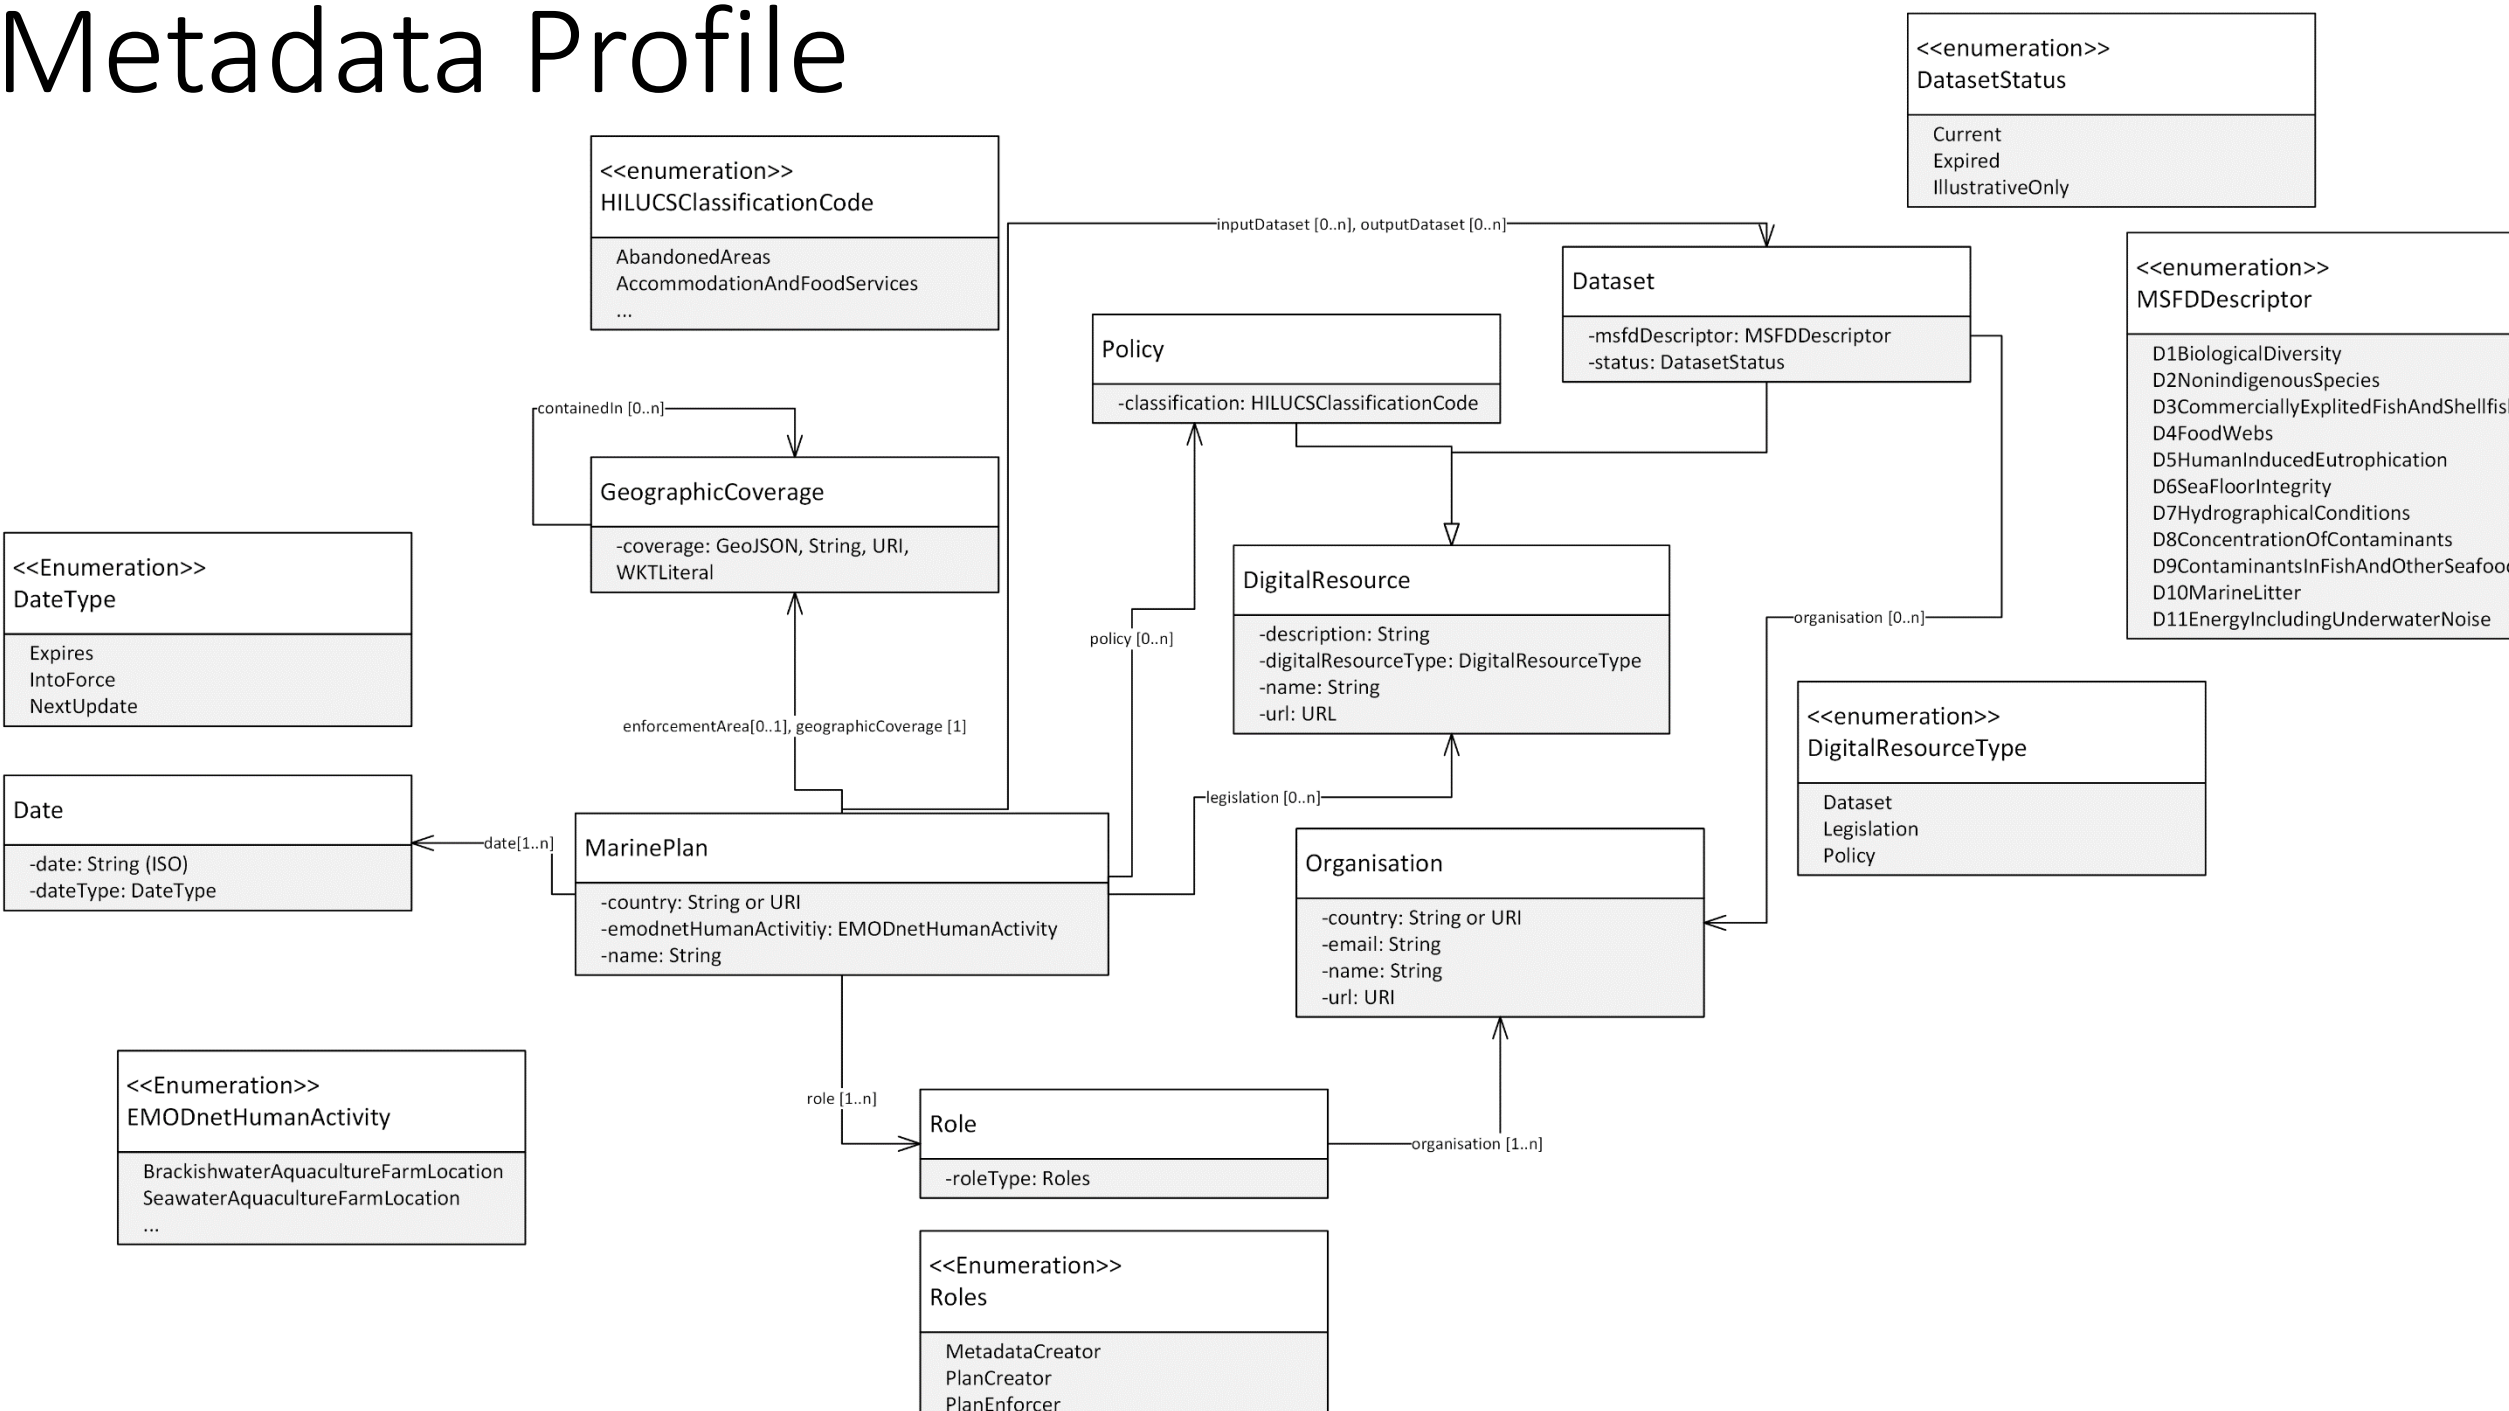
Metadata Profile

<<enumeration>>
DatasetStatus

Current
Expired
IllustrativeOnly

<<enumeration>>
HILUCSClassificationCode

AbandonedAreas
AccommodationAndFoodServices
...

inputDataset [0..n], outputDataset [0..n]

Dataset

-msfdDescriptor: MSFDDescriptor
-status: DatasetStatus

<<enumeration>>
MSFDDescriptor

D1BiologicalDiversity
D2NonindigenousSpecies
D3CommerciallyExplitedFishAndShellfis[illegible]
D4FoodWebs
D5HumanInducedEutrophication
D6SeaFloorIntegrity
D7HydrographicalConditions
D8ConcentrationOfContaminants
D9ContaminantsInFishAndOtherSeafoo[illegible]
D10MarineLitter
D11EnergyIncludingUnderwaterNoise

Policy

-classification: HILUCSClassificationCode

containedIn [0..n]

GeographicCoverage

-coverage: GeoJSON, String, URI, WKTLiteral

<<Enumeration>>
DateType

Expires
IntoForce
NextUpdate

DigitalResource

-description: String
-digitalResourceType: DigitalResourceType
-name: String
-url: URL

policy [0..n]

organisation [0..n]

<<enumeration>>
DigitalResourceType

Dataset
Legislation
Policy

enforcementArea[0..1], geographicCoverage [1]

legislation [0..n]

Date

-date: String (ISO)
-dateType: DateType

date[1..n]

MarinePlan

-country: String or URI
-emodnetHumanActivitiy: EMODnetHumanActivity
-name: String

Organisation

-country: String or URI
-email: String
-name: String
-url: URI

<<Enumeration>>
EMODnetHumanActivity

BrackishwaterAquacultureFarmLocation
SeawaterAquacultureFarmLocation
...

role [1..n]

Role

-roleType: Roles

organisation [1..n]

<<Enumeration>>
Roles

MetadataCreator
PlanCreator
PlanEnforcer